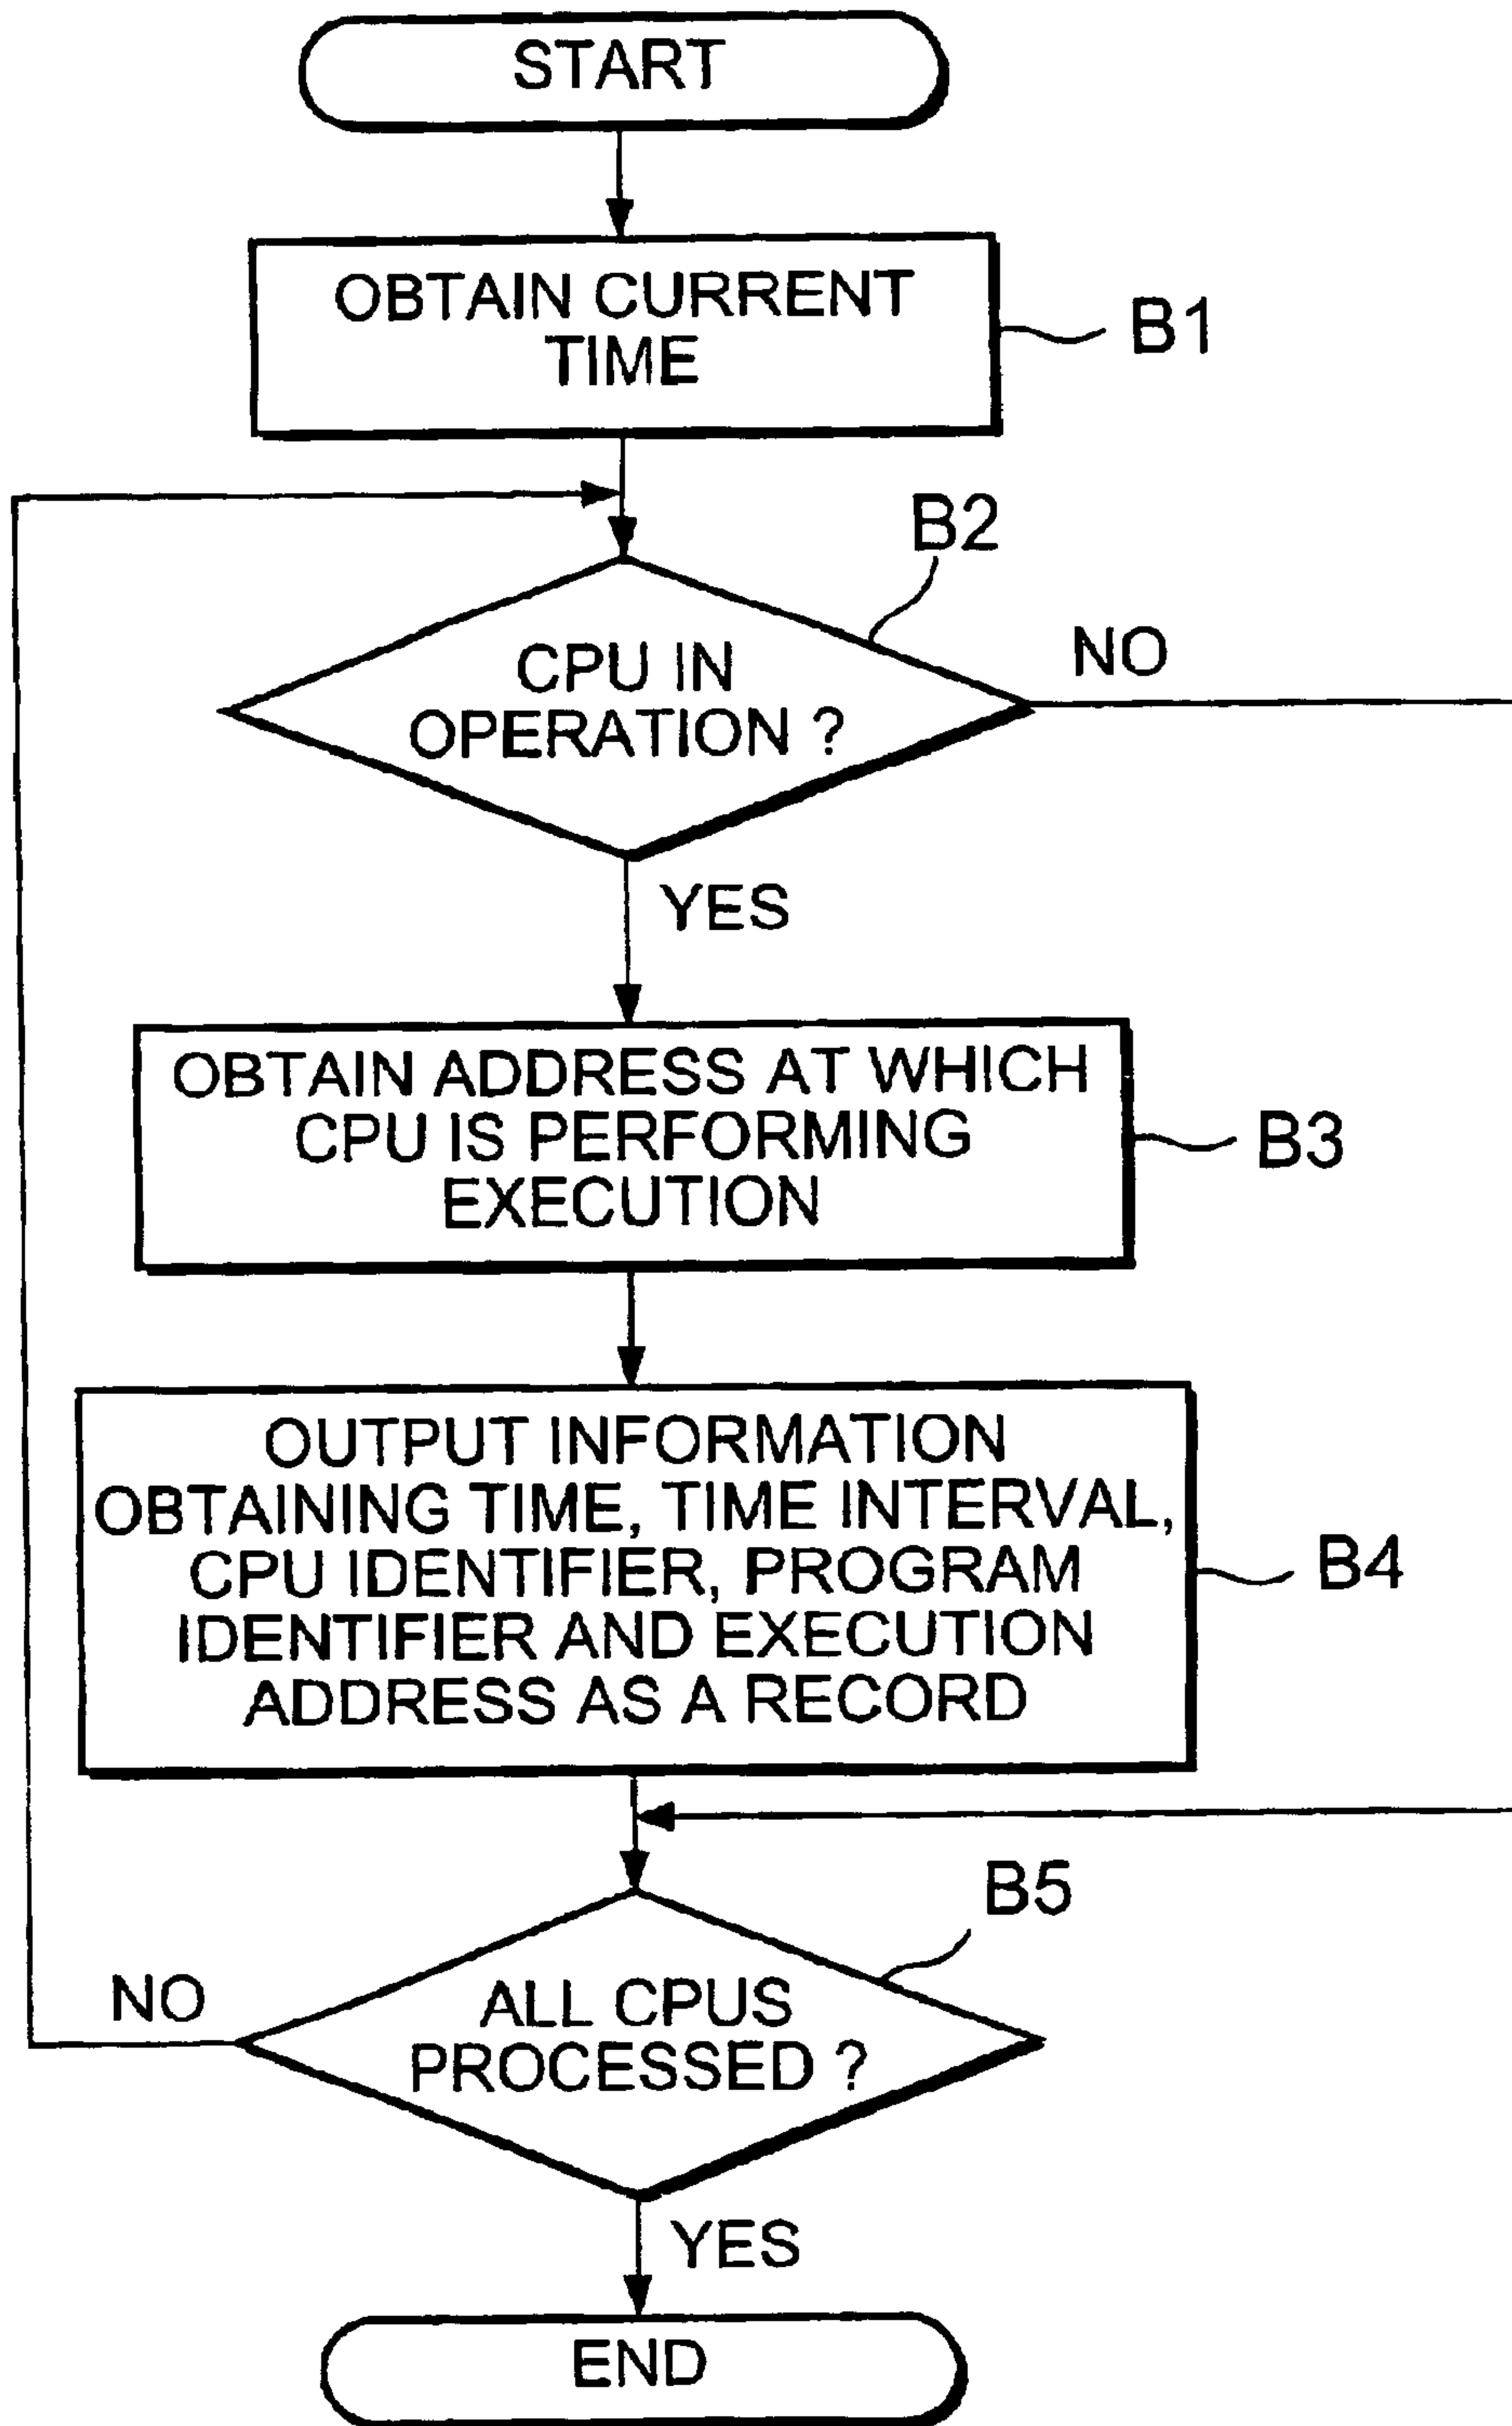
START

OBTAIN CURRENT TIME

B1

B2

CPU IN OPERATION ?

NO

YES

OBTAIN ADDRESS AT WHICH CPU IS PERFORMING EXECUTION

B3

OUTPUT INFORMATION OBTAINING TIME, TIME INTERVAL, CPU IDENTIFIER, PROGRAM IDENTIFIER AND EXECUTION ADDRESS AS A RECORD

B4

B5

NO

ALL CPUS PROCESSED ?

YES

END